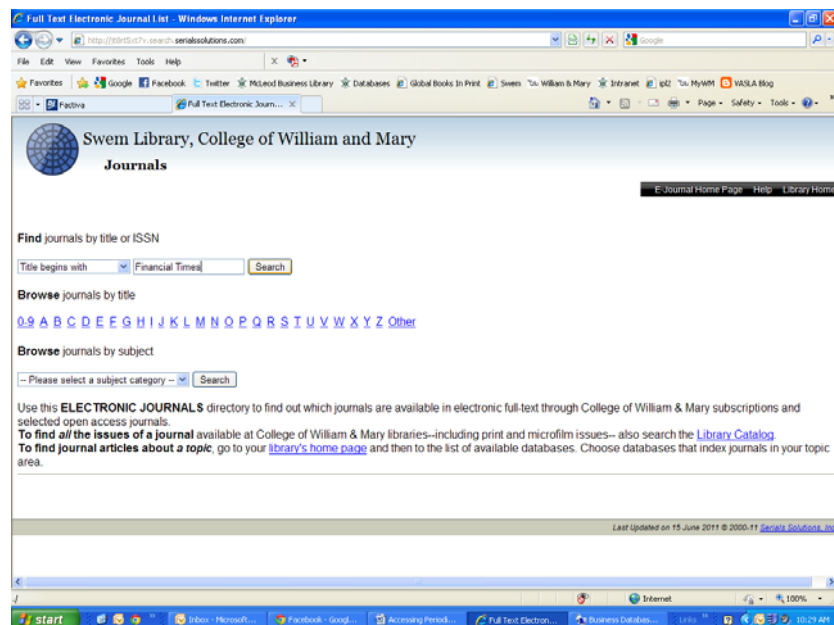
Full Text Electronic Journal List - Windows Internet Explorer

http://tt9rt5xt7v.search.serialssolutions.com/

Google

File Edit View Favorites Tools Help

Favorites Google Facebook Twitter McLeod Business Library Databases Global Books In Print Swem William & Mary Intranet ipl2 MyWM VASLA Blog

Factiva Full Text Electronic Journ...

Page Safety Tools

Swem Library, College of William and Mary
Journals

E-Journal Home Page Help Library Home

Find journals by title or ISSN

Title begins with Financial Times Search

Browse journals by title

0-9 A B C D E F G H I J K L M N O P Q R S T U V W X Y Z Other

Browse journals by subject

-- Please select a subject category -- Search

Use this ELECTRONIC JOURNALS directory to find out which journals are available in electronic full-text through College of William & Mary subscriptions and selected open access journals.
To find all the issues of a journal available at College of William & Mary libraries--including print and microfilm issues-- also search the Library Catalog.
To find journal articles about a topic, go to your library's home page and then to the list of available databases. Choose databases that index journals in your topic area.

Last Updated on 15 June 2011 © 2000-11 Serials Solutions, Inc

Internet 100%

start Inbox - Microsoft... Facebook - Googl... Accessing Periodi... Full Text Electron... Business Databas... Links 10:29 AM